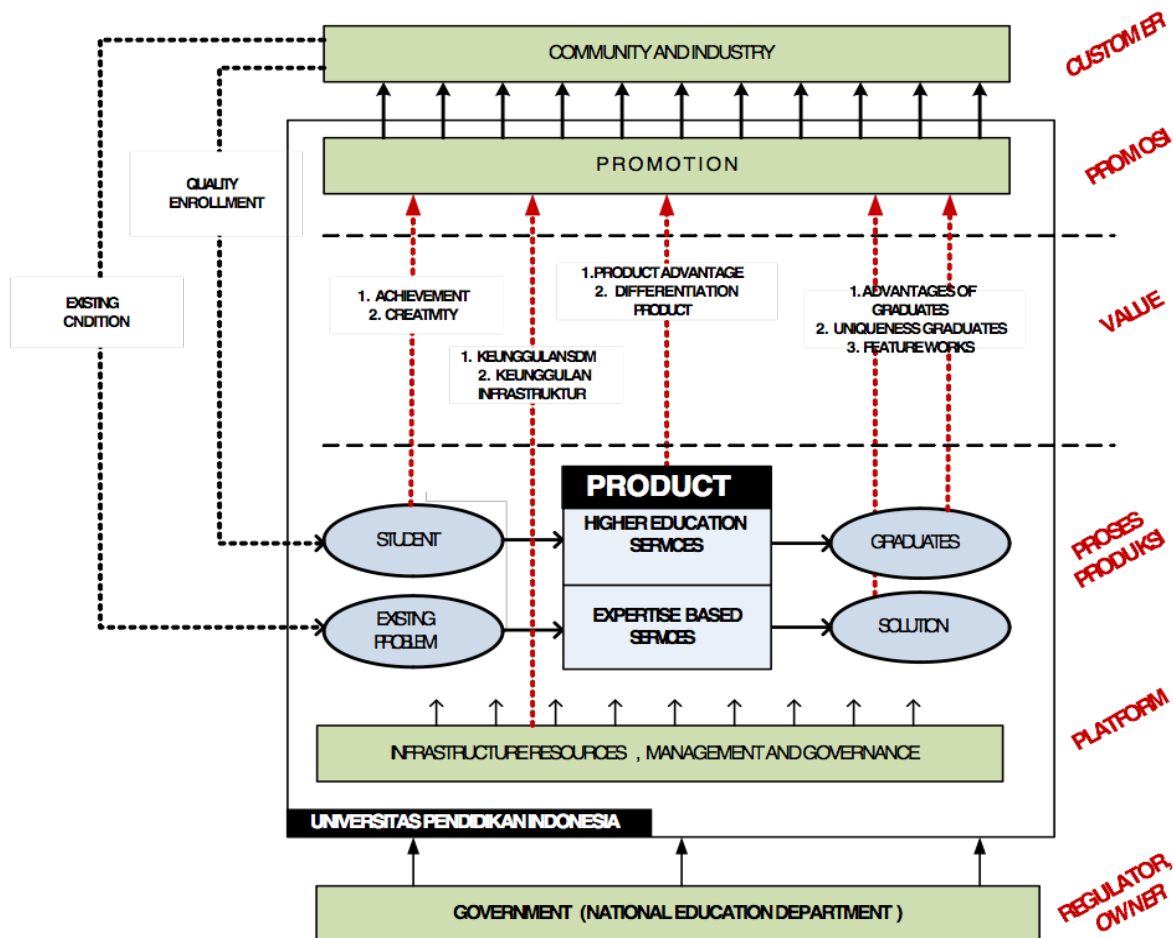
COMMUNITY AND INDUSTRY

CUSTOMER

PROMOTION

PROMOSI

QUALITY ENROLLMENT

EXISTING CNDITION

1. ACHIEVEMENT
2. CREATIVITY

1. KEUNGGULAN SDM
2. KEUNGGULAN INFRASTRUKTUR

1. PRODUCT ADVANTAGE
2. DIFFERENTIATION PRODUCT

1. ADVANTAGES OF GRADUATES
2. UNIQUENESS GRADUATES
3. FEATURE WORKS

VALUE

PRODUCT

HIGHER EDUCATION SERVICES

EXPERTISE BASED SERVICES

STUDENT

EXISTING PROBLEM

GRADUATES

SOLUTION

PROSES PRODUKSI

INFRASTRUCTURE RESOURCES , MANAGEMENT AND GOVERNANCE

PLATFORM

UNIVERSITAS PENDIDIKAN INDONESIA

GOVERNMENT (NATIONAL EDUCATION DEPARTMENT )

REGULATOR, OWNER